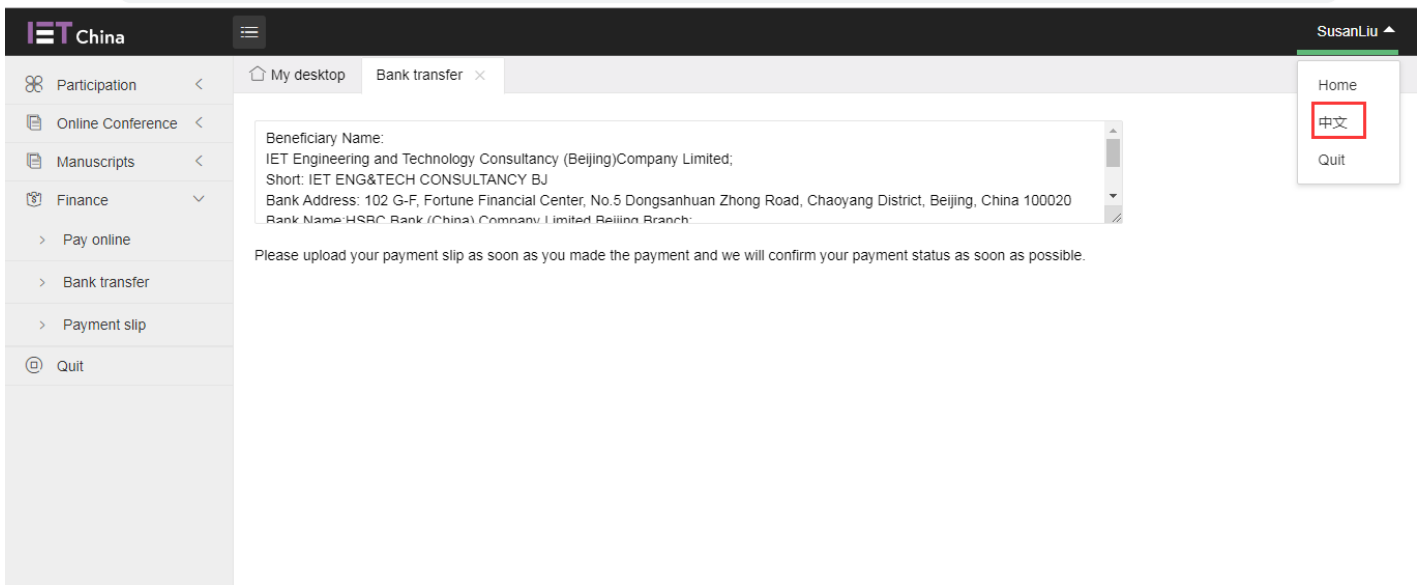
IET China

SusanLiu

Participation

Online Conference

Manuscripts

Finance

Pay online

Bank transfer

Payment slip

Quit

My desktop

Bank transfer

Home

中文

Quit

Beneficiary Name:
IET Engineering and Technology Consultancy (Beijing)Company Limited;
Short: IET ENG&TECH CONSULTANCY BJ
Bank Address: 102 G-F, Fortune Financial Center, No.5 Dongsanhuan Zhong Road, Chaoyang District, Beijing, China 100020
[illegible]

Please upload your payment slip as soon as you made the payment and we will confirm your payment status as soon as possible.